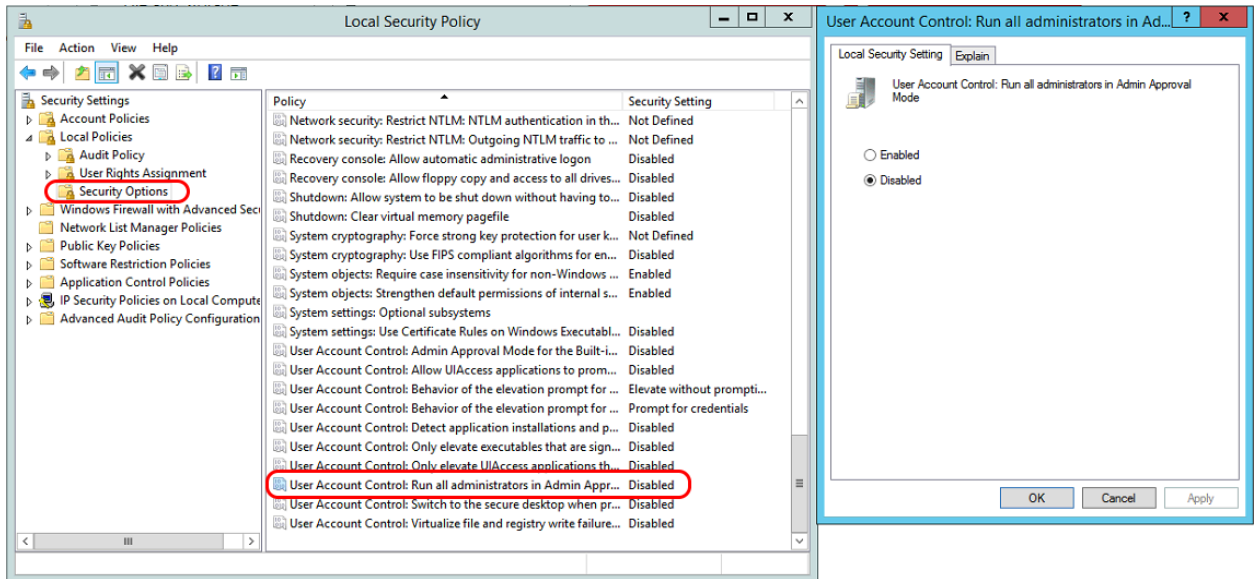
Local Security Policy

File Action View Help

Security Settings
Account Policies
Local Policies
Audit Policy
User Rights Assignment
Security Options
Windows Firewall with Advanced Secu
Network List Manager Policies
Public Key Policies
Software Restriction Policies
Application Control Policies
IP Security Policies on Local Compute
Advanced Audit Policy Configuration

| Policy | Security Setting |
|---|---|
| Network security: Restrict NTLM: NTLM authentication in th... | Not Defined |
| Network security: Restrict NTLM: Outgoing NTLM traffic to ... | Not Defined |
| Recovery console: Allow automatic administrative logon | Disabled |
| Recovery console: Allow floppy copy and access to all drives... | Disabled |
| Shutdown: Allow system to be shut down without having to... | Disabled |
| Shutdown: Clear virtual memory pagefile | Disabled |
| System cryptography: Force strong key protection for user k... | Not Defined |
| System cryptography: Use FIPS compliant algorithms for en... | Disabled |
| System objects: Require case insensitivity for non-Windows ... | Enabled |
| System objects: Strengthen default permissions of internal s... | Enabled |
| System settings: Optional subsystems | |
| System settings: Use Certificate Rules on Windows Executabl... | Disabled |
| User Account Control: Admin Approval Mode for the Built-i... | Disabled |
| User Account Control: Allow UIAccess applications to prom... | Disabled |
| User Account Control: Behavior of the elevation prompt for ... | Elevate without prompti... |
| User Account Control: Behavior of the elevation prompt for ... | Prompt for credentials |
| User Account Control: Detect application installations and p... | Disabled |
| User Account Control: Only elevate executables that are sign... | Disabled |
| User Account Control: Only elevate UIAccess applications th... | Disabled |
| User Account Control: Run all administrators in Admin Appr... | Disabled |
| User Account Control: Switch to the secure desktop when pr... | Disabled |
| User Account Control: Virtualize file and registry write failure... | Disabled |

User Account Control: Run all administrators in Ad...

Local Security Setting Explain

User Account Control: Run all administrators in Admin Approval Mode

Enabled
Disabled

OK Cancel Apply